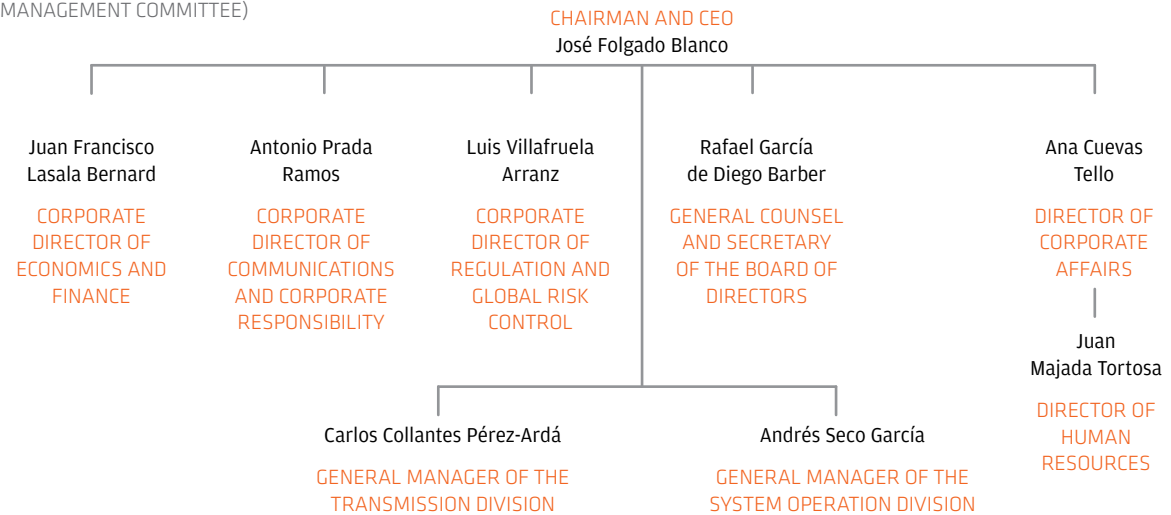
MANAGEMENT COMMITTEE)

CHAIRMAN AND CEO
José Folgado Blanco

Juan Francisco Lasala Bernard
CORPORATE DIRECTOR OF ECONOMICS AND FINANCE

Antonio Prada Ramos
CORPORATE DIRECTOR OF COMMUNICATIONS AND CORPORATE RESPONSIBILITY

Luis Villafruela Arranz
CORPORATE DIRECTOR OF REGULATION AND GLOBAL RISK CONTROL

Rafael García de Diego Barber
GENERAL COUNSEL AND SECRETARY OF THE BOARD OF DIRECTORS

Ana Cuevas Tello
DIRECTOR OF CORPORATE AFFAIRS

Juan Majada Tortosa
DIRECTOR OF HUMAN RESOURCES

Carlos Collantes Pérez-Ardá
GENERAL MANAGER OF THE TRANSMISSION DIVISION

Andrés Seco García
GENERAL MANAGER OF THE SYSTEM OPERATION DIVISION